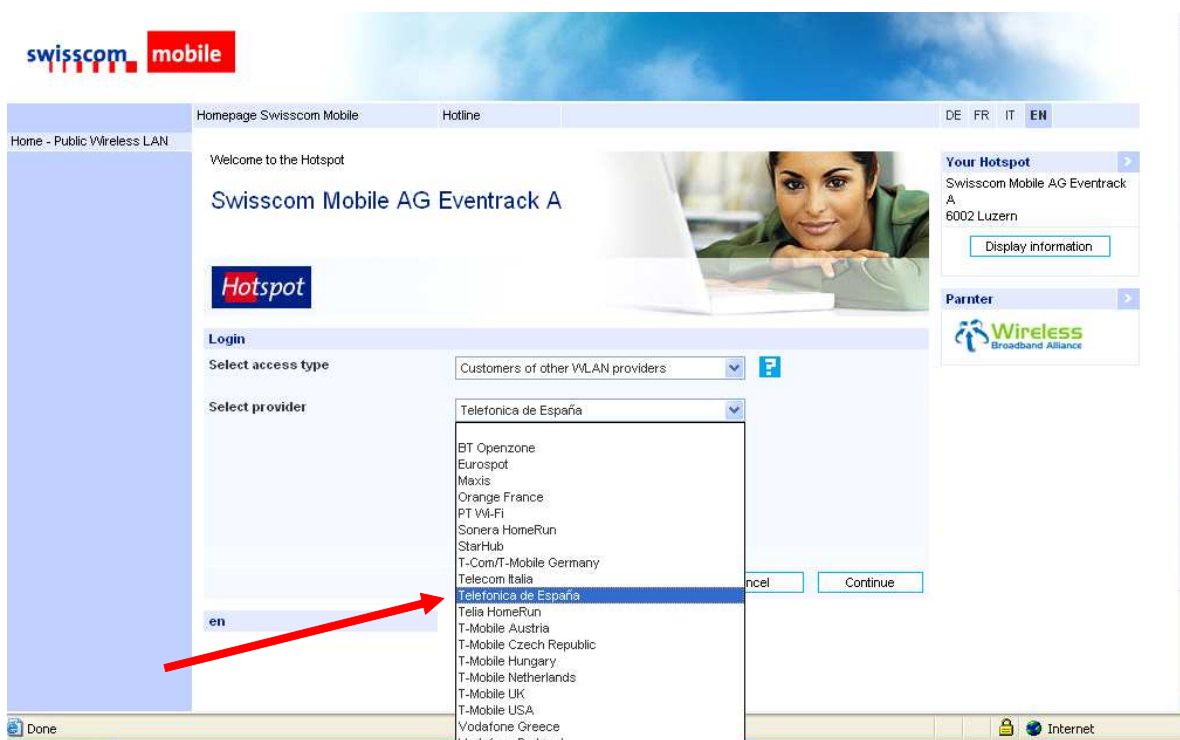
swisscom mobile

Homepage Swisscom Mobile Hotline DE FR IT EN

Home - Public Wireless LAN

Welcome to the Hotspot

Swisscom Mobile AG Eventrack A

Hotspot

Your Hotspot

Swisscom Mobile AG Eventrack A
6002 Luzern

Display information

Parnter

Wireless Broadband Alliance

Login

Select access type Customers of other WLAN providers

Select provider Telefonica de España

BT Openzone
Eurospot
Maxis
Orange France
PT Wi-Fi
Sonera HomeRun
StarHub
T-Com/T-Mobile Germany
Telecom Italia
Telefonica de España
Telia HomeRun
T-Mobile Austria
T-Mobile Czech Republic
T-Mobile Hungary
T-Mobile Netherlands
T-Mobile UK
T-Mobile USA
Vodafone Greece
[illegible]

ncel Continue

en

Done Internet